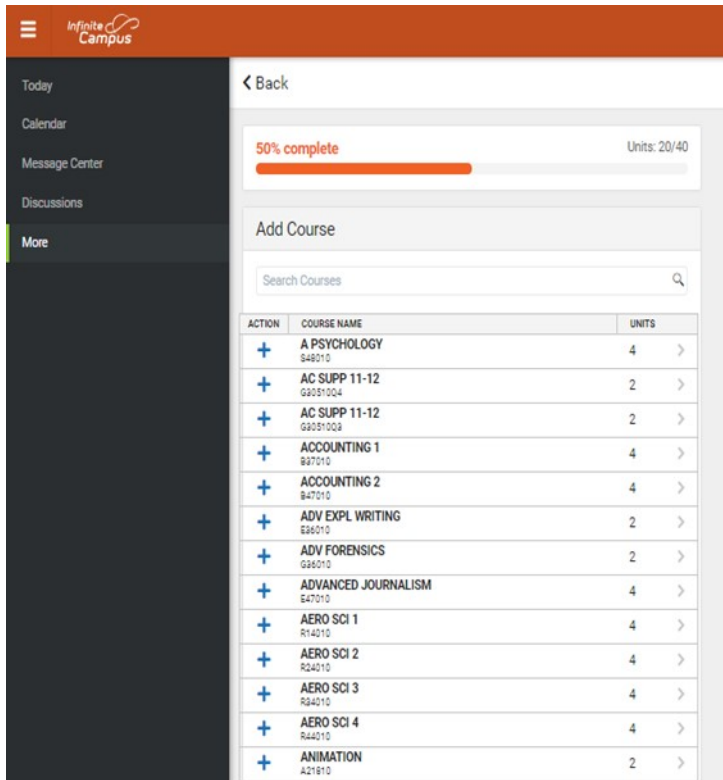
Infinite Campus

Today
Calendar
Message Center
Discussions
More

< Back

50% complete
Units: 20/40

Add Course

Search Courses

| ACTION | COURSE NAME | UNITS |
|---|---|---|
| + | A PSYCHOLOGY S48010 | 4 |
| + | AC SUPP 11-12 G30510Q4 | 2 |
| + | AC SUPP 11-12 G30510Q3 | 2 |
| + | ACCOUNTING 1 B37010 | 4 |
| + | ACCOUNTING 2 B47010 | 4 |
| + | ADV EXPL WRITING E36010 | 2 |
| + | ADV FORENSICS G36010 | 2 |
| + | ADVANCED JOURNALISM E47010 | 4 |
| + | AERO SCI 1 R14010 | 4 |
| + | AERO SCI 2 R24010 | 4 |
| + | AERO SCI 3 R34010 | 4 |
| + | AERO SCI 4 R44010 | 4 |
| + | ANIMATION A21910 | 2 |